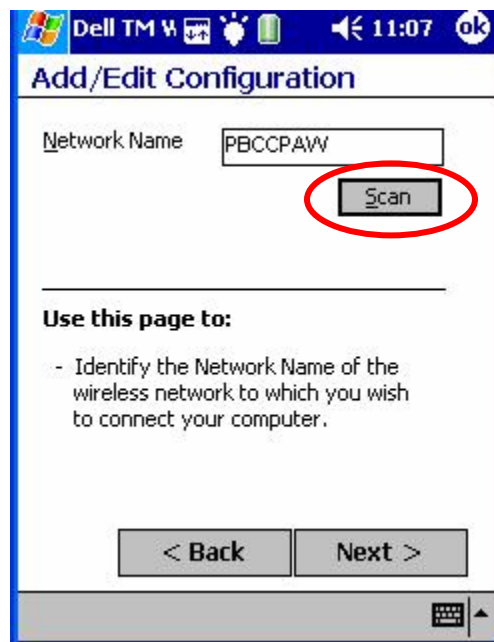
Dell TM W 11:07 ok

Add/Edit Configuration

Network Name PBCCPAW

Scan

Use this page to:

- Identify the Network Name of the wireless network to which you wish to connect your computer.

< Back Next >